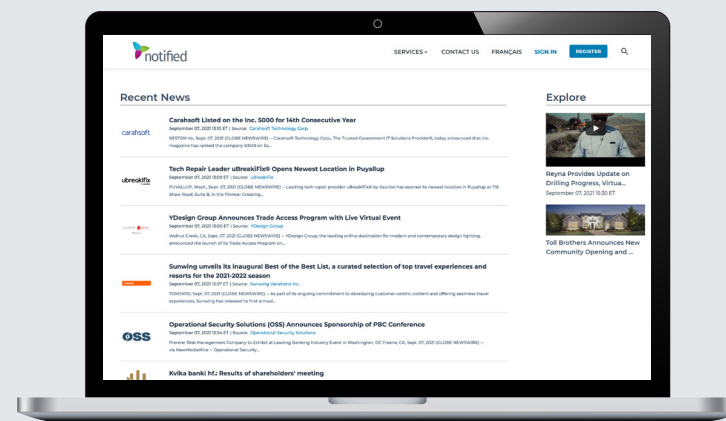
notified

SERVICES CONTACT US FRANÇAIS SIGN IN REGISTER

Recent News

carahsoft

Carahsoft Listed on the Inc. 5000 for 14th Consecutive Year
September 07, 2021 13:10 ET | Source: Carahsoft Technology Corp.
RESTON Va., Sept. 07, 2021 (GLOBE NEWSWIRE) -- Carahsoft Technology Corp., The Trusted Government IT Solutions Provider®, today announced that Inc. magazine has ranked the company #3418 on its...

ubreakifix

Tech Repair Leader uBreakiFix® Opens Newest Location in Puyallup
September 07, 2021 13:09 ET | Source: uBreakiFix
PUYALLUP, Wash., Sept. 07, 2021 (GLOBE NEWSWIRE) -- Leading tech repair provider uBreakiFix® by Asurion has opened its newest location in Puyallup at 116 Shaw Road, Suite B, in the Pioneer Crossing...

YDesign Group Announces Trade Access Program with Live Virtual Event
September 07, 2021 13:00 ET | Source: YDesign Group
Walnut Creek, CA, Sept. 07, 2021 (GLOBE NEWSWIRE) -- YDesign Group, the leading online destination for modern and contemporary design lighting, announced the launch of its Trade Access Program on...

Sunwing unveils its inaugural Best of the Best List, a curated selection of top travel experiences and resorts for the 2021-2022 season
September 07, 2021 12:57 ET | Source: Sunwing Vacations Inc.
TORONTO, Sept. 07, 2021 (GLOBE NEWSWIRE) -- As part of its ongoing commitment to developing customer-centric content and offering seamless travel experiences, Sunwing has released its first annual...

OSS

Operational Security Solutions (OSS) Announces Sponsorship of PBC Conference
September 07, 2021 12:54 ET | Source: Operational Security Solutions
Premier Risk Management Company to Exhibit at Leading Banking Industry Event in Washington, DC Fresno, CA, Sept. 07, 2021 (GLOBE NEWSWIRE) -- via NewMediaWire -- Operational Security...

Kvika banki hf.: Results of shareholders' meeting

Explore

Reyna Provides Update on Drilling Progress, Virtua...
September 07, 2021 13:30 ET

Toll Brothers Announces New Community Opening and ...